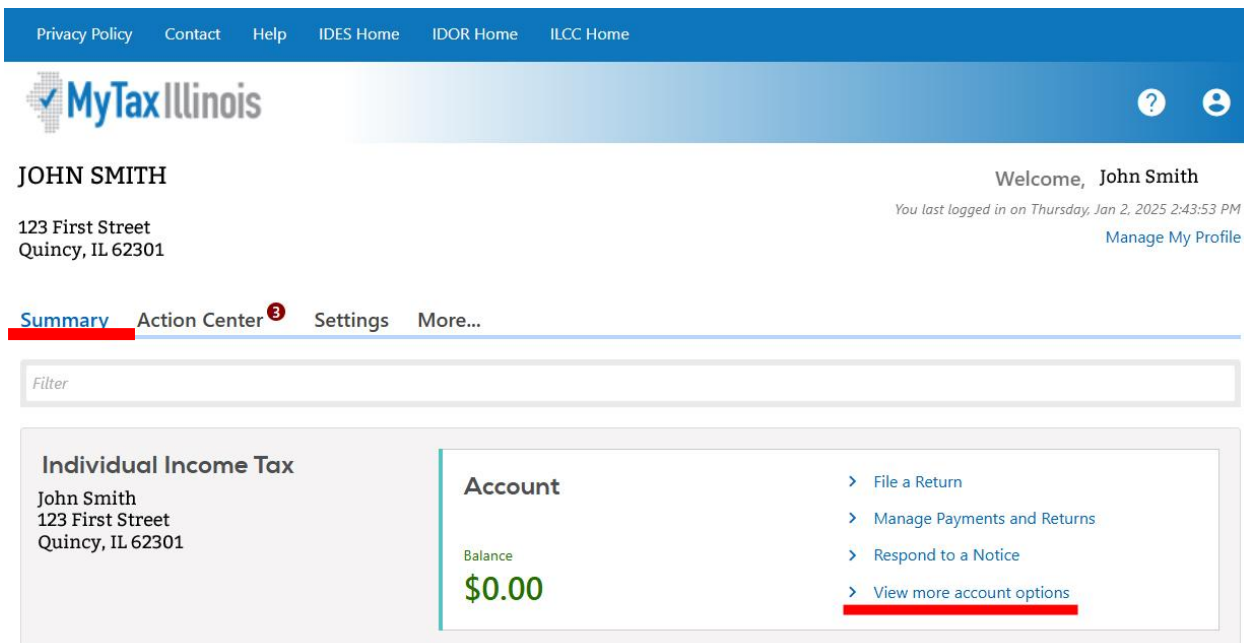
Privacy Policy Contact Help IDES Home IDOR Home ILCC Home

MyTax Illinois

JOHN SMITH

123 First Street
Quincy, IL 62301

Welcome, John Smith
You last logged in on Thursday, Jan 2, 2025 2:43:53 PM
Manage My Profile

Summary Action Center 3 Settings More...

Filter

Individual Income Tax
John Smith
123 First Street
Quincy, IL 62301

Account

Balance
$0.00

> File a Return
> Manage Payments and Returns
> Respond to a Notice
> View more account options